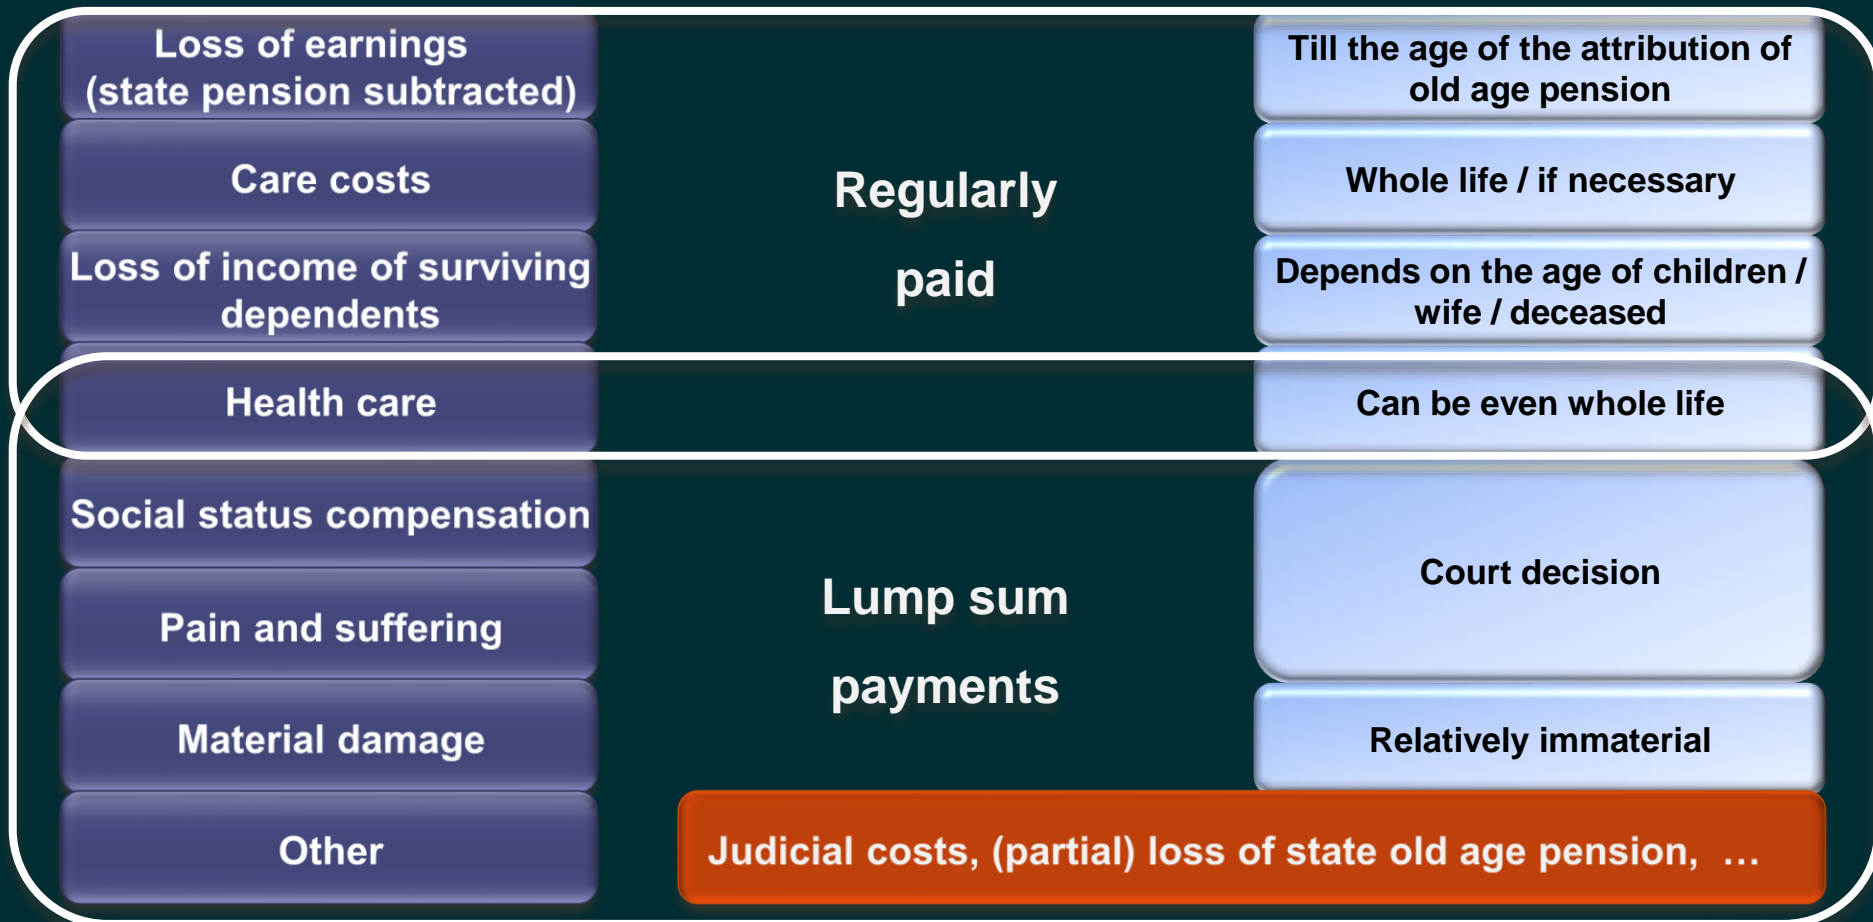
Loss of earnings (state pension subtracted)

Care costs

Loss of income of surviving dependents

Health care

Social status compensation

Pain and suffering

Material damage

Other

Regularly paid

Lump sum payments

Till the age of the attribution of old age pension

Whole life / if necessary

Depends on the age of children / wife / deceased

Can be even whole life

Court decision

Relatively immaterial

Judicial costs, (partial) loss of state old age pension, …